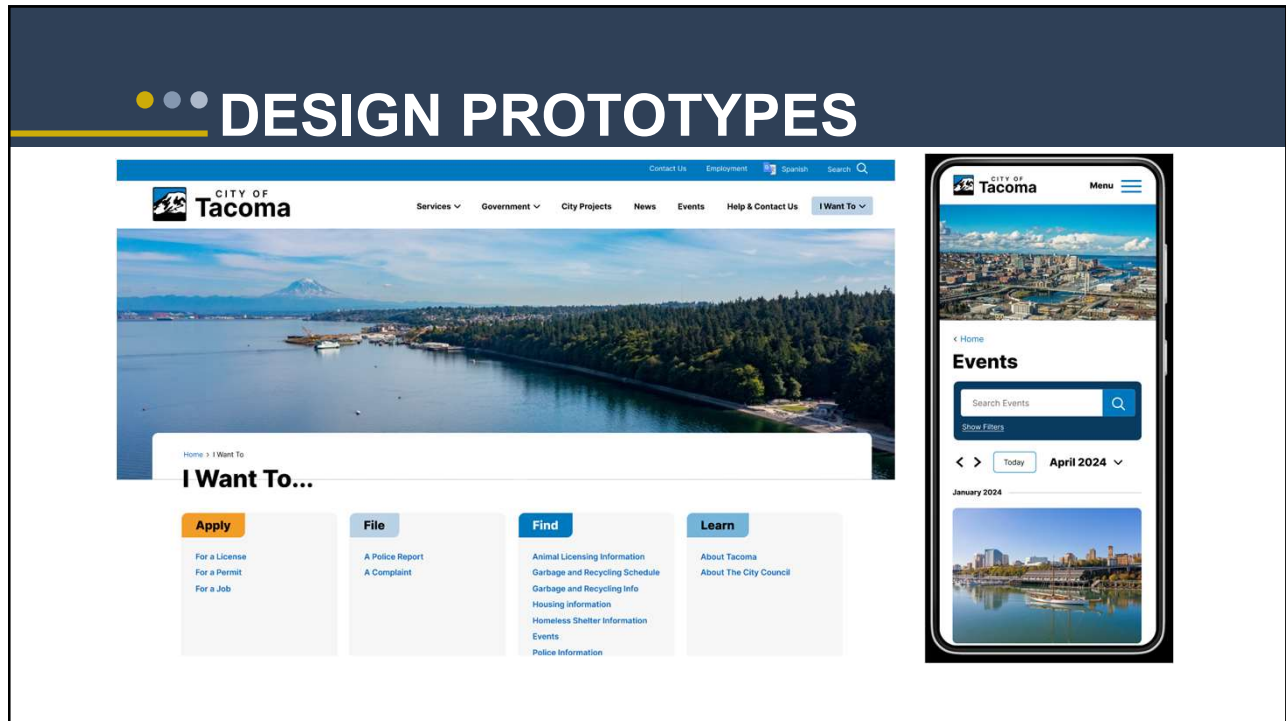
DESIGN PROTOTYPES

Contact Us Employment Spanish Search

CITY OF Tacoma

Services Government City Projects News Events Help & Contact Us I Want To

Home > I Want To

I Want To...

Apply

For a License
For a Permit
For a Job

File

A Police Report
A Complaint

Find

Animal Licensing Information
Garbage and Recycling Schedule
Garbage and Recycling Info
Housing information
Homeless Shelter Information
Events
Police Information

Learn

About Tacoma
About The City Council

CITY OF Tacoma

Menu

< Home

Events

Search Events

Show Filters

Today

April 2024

January 2024